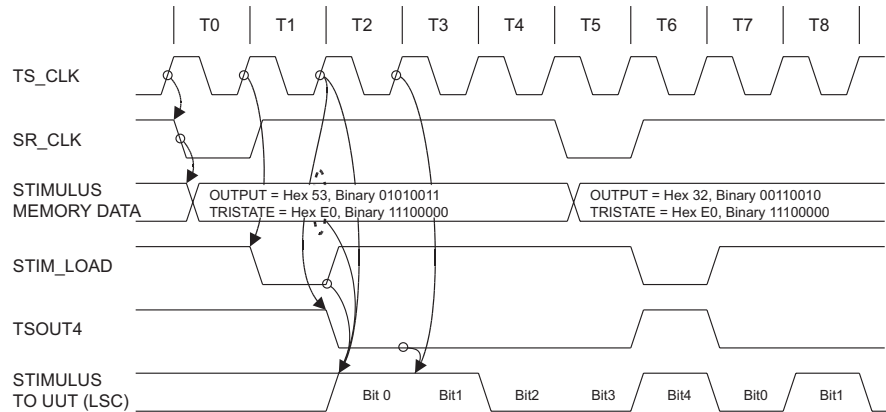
T0 T1 T2 T3 T4 T5 T6 T7 T8

TS_CLK

SR_CLK

STIMULUS MEMORY DATA

OUTPUT = Hex 53, Binary 01010011
TRISTATE = Hex E0, Binary 11100000

OUTPUT = Hex 32, Binary 00110010
TRISTATE = Hex E0, Binary 11100000

STIM_LOAD

TSOUT4

STIMULUS TO UUT (LSC)

Bit 0 Bit1 Bit2 Bit3 Bit4 Bit0 Bit1